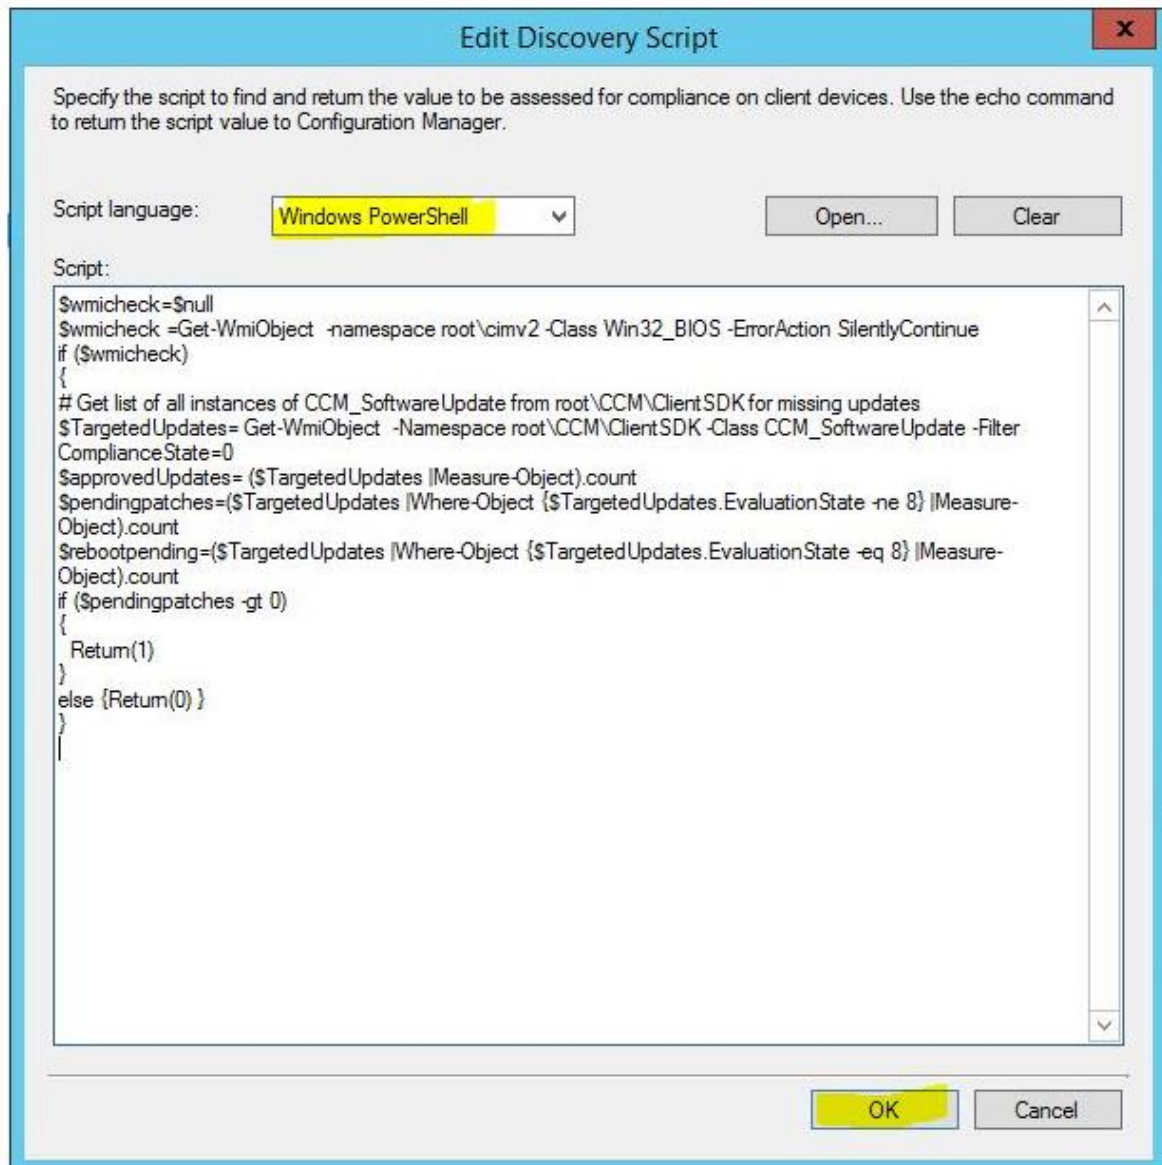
Edit Discovery Script

x

Specify the script to find and return the value to be assessed for compliance on client devices. Use the echo command to return the script value to Configuration Manager.

Script language: Windows PowerShell

Open...

Clear

Script:

$wmicheck=$null
$wmicheck =Get-WmiObject -namespace root\cimv2 -Class Win32_BIOS -ErrorAction SilentlyContinue
if ($wmicheck)
{
# Get list of all instances of CCM_SoftwareUpdate from root\CCM\ClientSDK for missing updates
$TargetedUpdates= Get-WmiObject -Namespace root\CCM\ClientSDK -Class CCM_SoftwareUpdate -Filter ComplianceState=0
$approvedUpdates= ($TargetedUpdates |Measure-Object).count
$pendingpatches=($TargetedUpdates |Where-Object {$TargetedUpdates.EvaluationState -ne 8} |Measure-Object).count
$rebootpending=($TargetedUpdates |Where-Object {$TargetedUpdates.EvaluationState -eq 8} |Measure-Object).count
if ($pendingpatches -gt 0)
{
Return(1)
}
else {Return(0) }
}

OK

Cancel